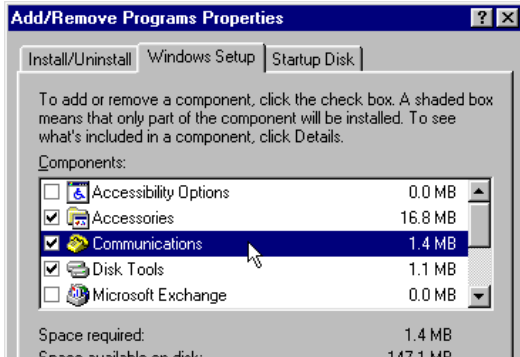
Add/Remove Programs Properties

?
X

Install/Uninstall
Windows Setup
Startup Disk

To add or remove a component, click the check box. A shaded box means that only part of the component will be installed. To see what's included in a component, click Details.

Components:

| Component | Size |
|---|---|
| Accessibility Options | 0.0 MB |
| Accessories | 16.8 MB |
| Communications | 1.4 MB |
| Disk Tools | 1.1 MB |
| Microsoft Exchange | 0.0 MB |

Space required: 1.4 MB
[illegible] 147.1 MB